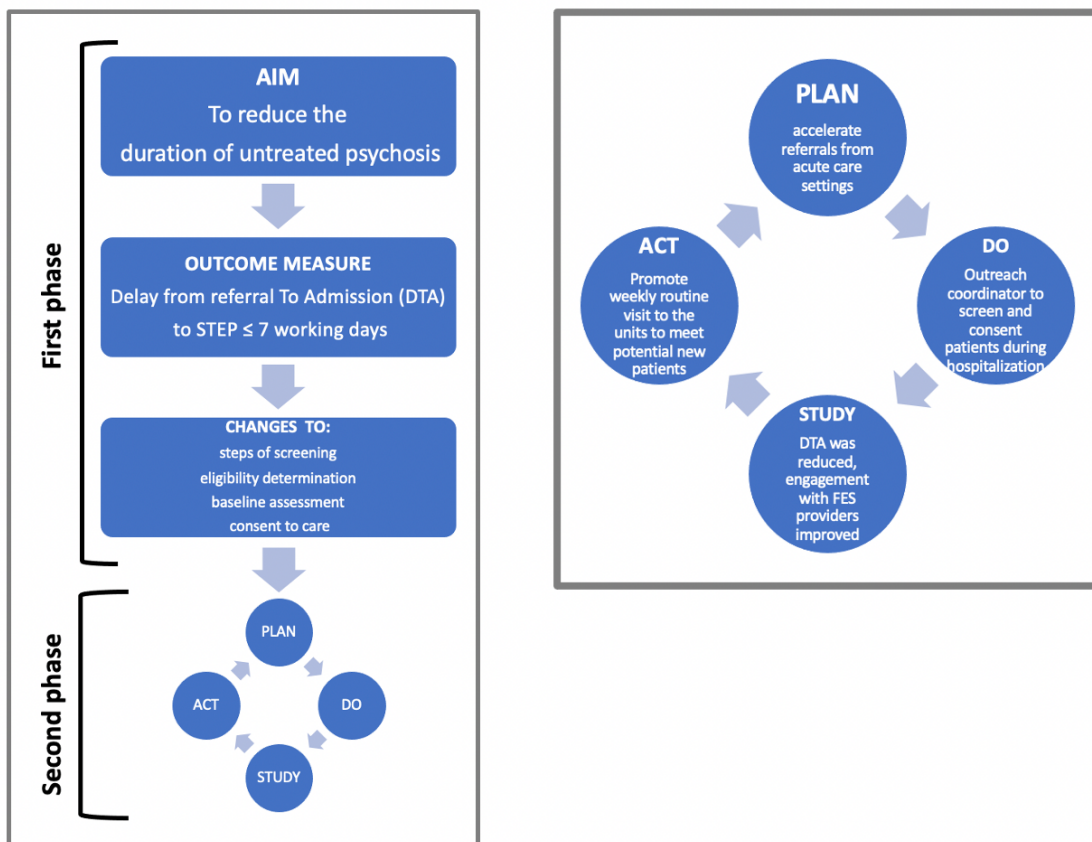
First phase

AIM
To reduce the duration of untreated psychosis

OUTCOME MEASURE
Delay from referral To Admission (DTA) to STEP ≤ 7 working days

CHANGES TO:
steps of screening
eligibility determination
baseline assessment
consent to care

Second phase

PLAN
DO
STUDY
ACT

PLAN
accelerate referrals from acute care settings

DO
Outreach coordinator to screen and consent patients during hospitalization

STUDY
DTA was reduced, engagement with FES providers improved

ACT
Promote weekly routine visit to the units to meet potential new patients